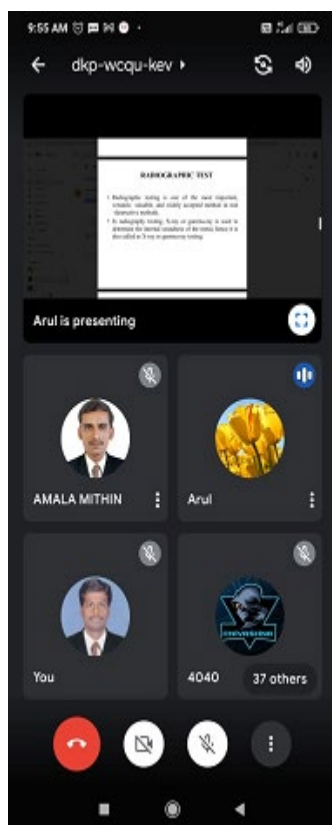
9:55 AM

dkp-wcqu-kev

RADIOGRAPHIC TEST

• Radiographic testing is one of the most important, versatile, sensible and widely accepted method in non destructive methods.

• In radiography testing, X-ray or gamma-ray is used to determine the internal soundness of the items hence it is also called as X-ray or gamma-ray testing.

Arul is presenting

AMALA MITHIN

Arul

You

4040

37 others